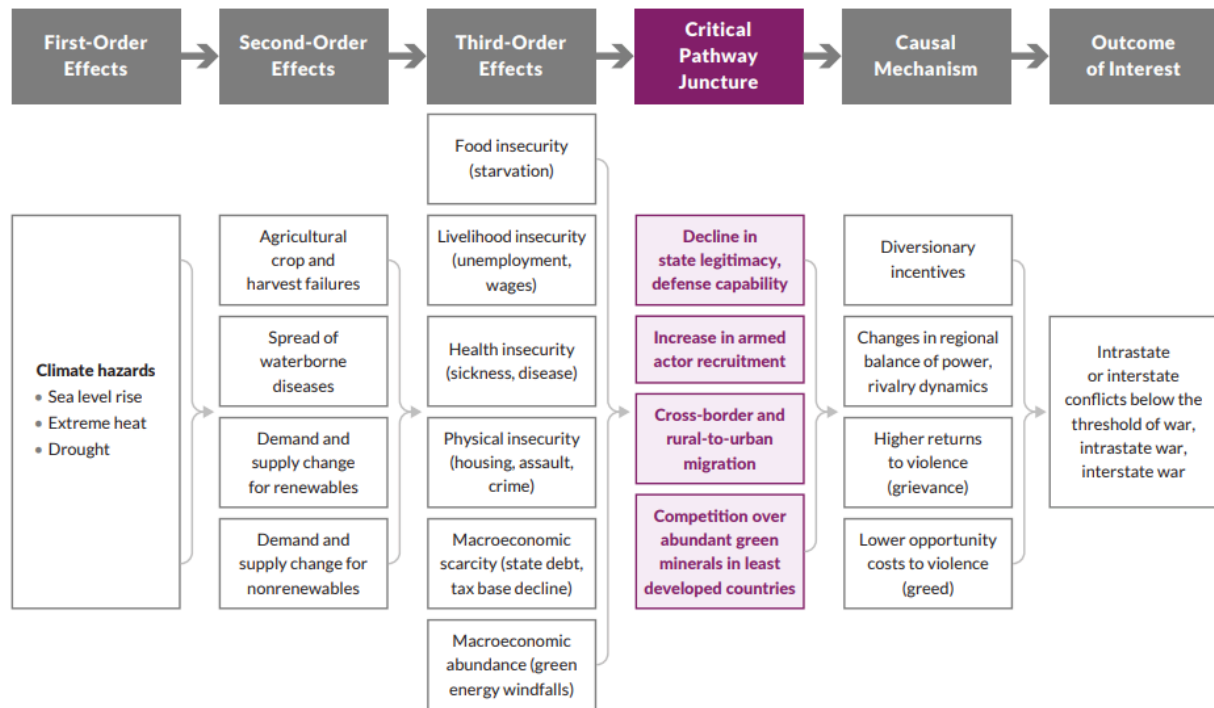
First-Order Effects

Second-Order Effects

Third-Order Effects

Critical Pathway Juncture

Causal Mechanism

Outcome of Interest

Climate hazards
• Sea level rise
• Extreme heat
• Drought

Agricultural crop and harvest failures

Spread of waterborne diseases

Demand and supply change for renewables

Demand and supply change for nonrenewables

Food insecurity (starvation)

Livelihood insecurity (unemployment, wages)

Health insecurity (sickness, disease)

Physical insecurity (housing, assault, crime)

Macroeconomic scarcity (state debt, tax base decline)

Macroeconomic abundance (green energy windfalls)

Decline in state legitimacy, defense capability

Increase in armed actor recruitment

Cross-border and rural-to-urban migration

Competition over abundant green minerals in least developed countries

Diversionary incentives

Changes in regional balance of power, rivalry dynamics

Higher returns to violence (grievance)

Lower opportunity costs to violence (greed)

Intrastate or interstate conflicts below the threshold of war, intrastate war, interstate war